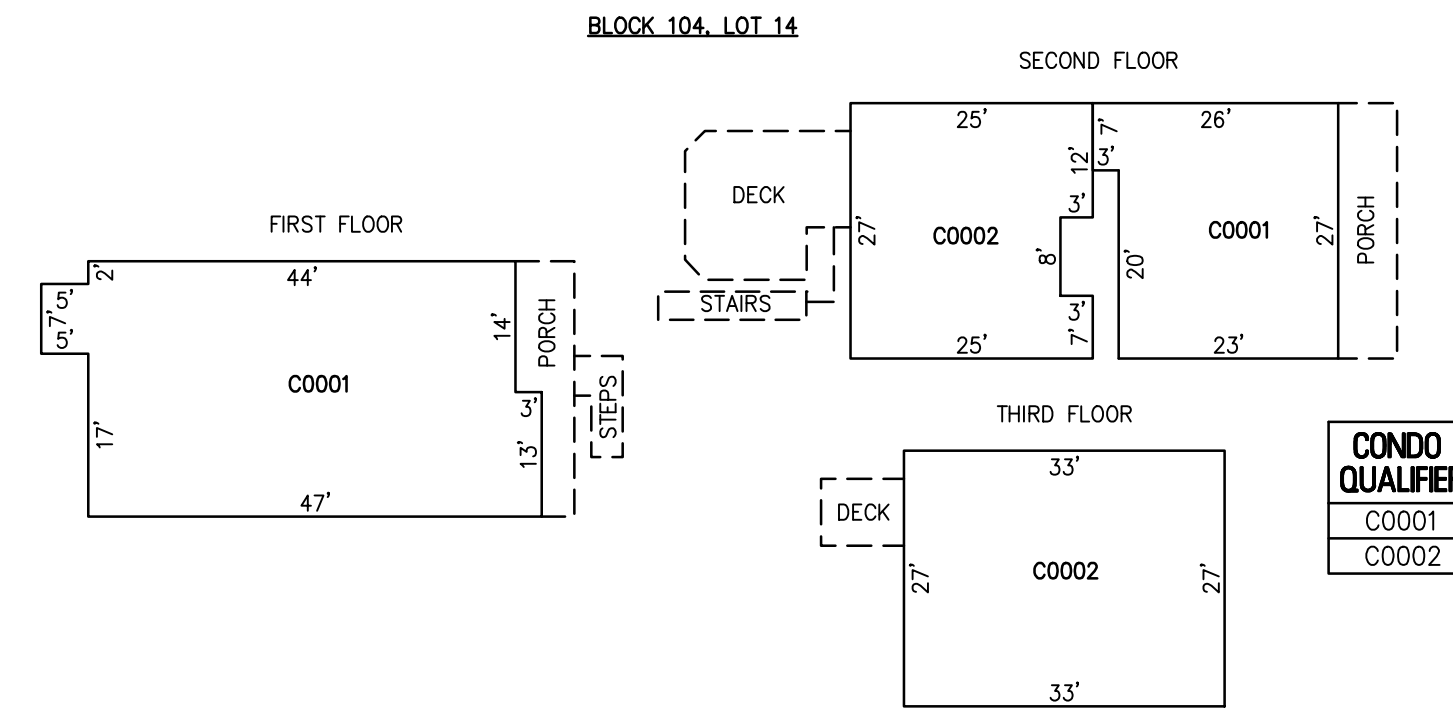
BLOCK 104, LOT 14

SECOND FLOOR

DECK

STAIRS

25'
26'
7'
12'
3'
3'
27'
C0002
8'
3'
7'
25'
20'
C0001
27'
PORCH
23'

FIRST FLOOR

2'
44'
5'
7'
5'
14'
PORCH
C0001
STEPS
3'
17'
13'
47'

THIRD FLOOR

DECK
33'
27'
C0002
27'
33'

| CONDO QUALIFIE |
|---|
| C0001 |
| C0002 |